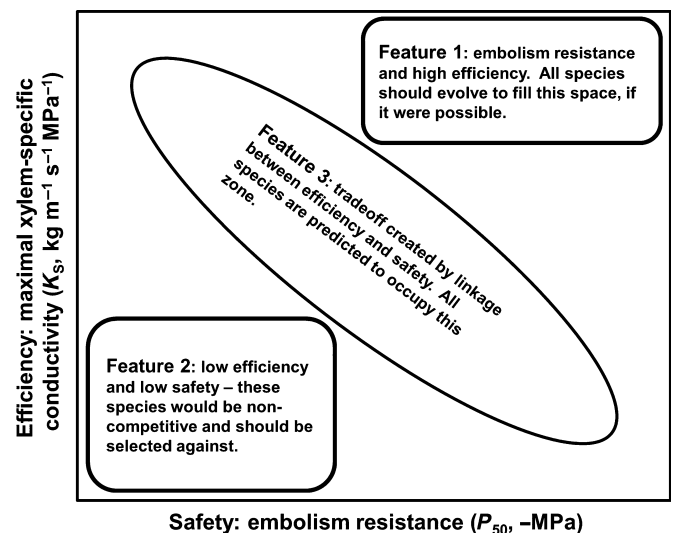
Efficiency: maximal xylem-specific conductivity ($K_S$, kg m$^{-1}$ s$^{-1}$ MPa$^{-1}$)

Feature 1: embolism resistance and high efficiency. All species should evolve to fill this space, if it were possible.

Feature 3: tradeoff created by linkage between efficiency and safety. All species are predicted to occupy this zone.

Feature 2: low efficiency and low safety – these species would be non-competitive and should be selected against.

Safety: embolism resistance ($P_{50}$, –MPa)